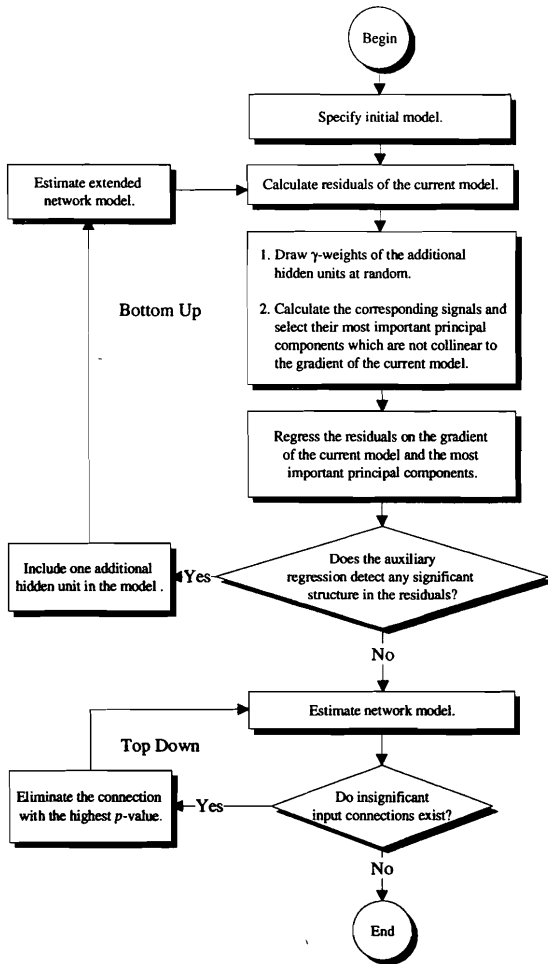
Begin

Specify initial model.

Estimate extended network model.

Calculate residuals of the current model.

1. Draw $\gamma$-weights of the additional hidden units at random.

2. Calculate the corresponding signals and select their most important principal components which are not collinear to the gradient of the current model.

Bottom Up

Regress the residuals on the gradient of the current model and the most important principal components.

Include one additional hidden unit in the model .

Yes

Does the auxiliary regression detect any significant structure in the residuals?

No

Estimate network model.

Top Down

Eliminate the connection with the highest $p$-value.

Yes

Do insignificant input connections exist?

No

End